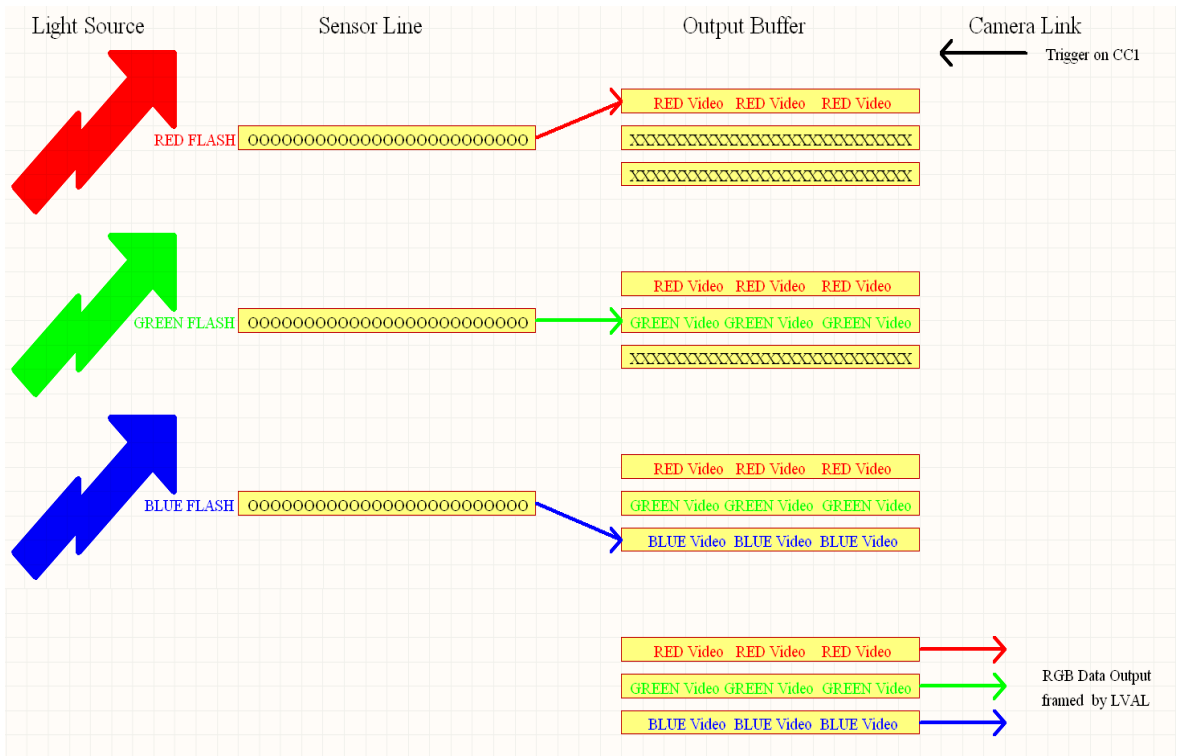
Light Source

Sensor Line

Output Buffer

Camera Link

Trigger on CC1

RED FLASH OOOOOOOOOOOOOOOOOOOOOOOOO

RED Video RED Video RED Video

XXXXXXXXXXXXXXXXXXXXXXXXXXX

XXXXXXXXXXXXXXXXXXXXXXXXXXX

GREEN FLASH OOOOOOOOOOOOOOOOOOOOOOOOO

RED Video RED Video RED Video

GREEN Video GREEN Video GREEN Video

XXXXXXXXXXXXXXXXXXXXXXXXXXX

BLUE FLASH OOOOOOOOOOOOOOOOOOOOOOOOO

RED Video RED Video RED Video

GREEN Video GREEN Video GREEN Video

BLUE Video BLUE Video BLUE Video

RED Video RED Video RED Video

GREEN Video GREEN Video GREEN Video

BLUE Video BLUE Video BLUE Video

RGB Data Output framed by LVAL